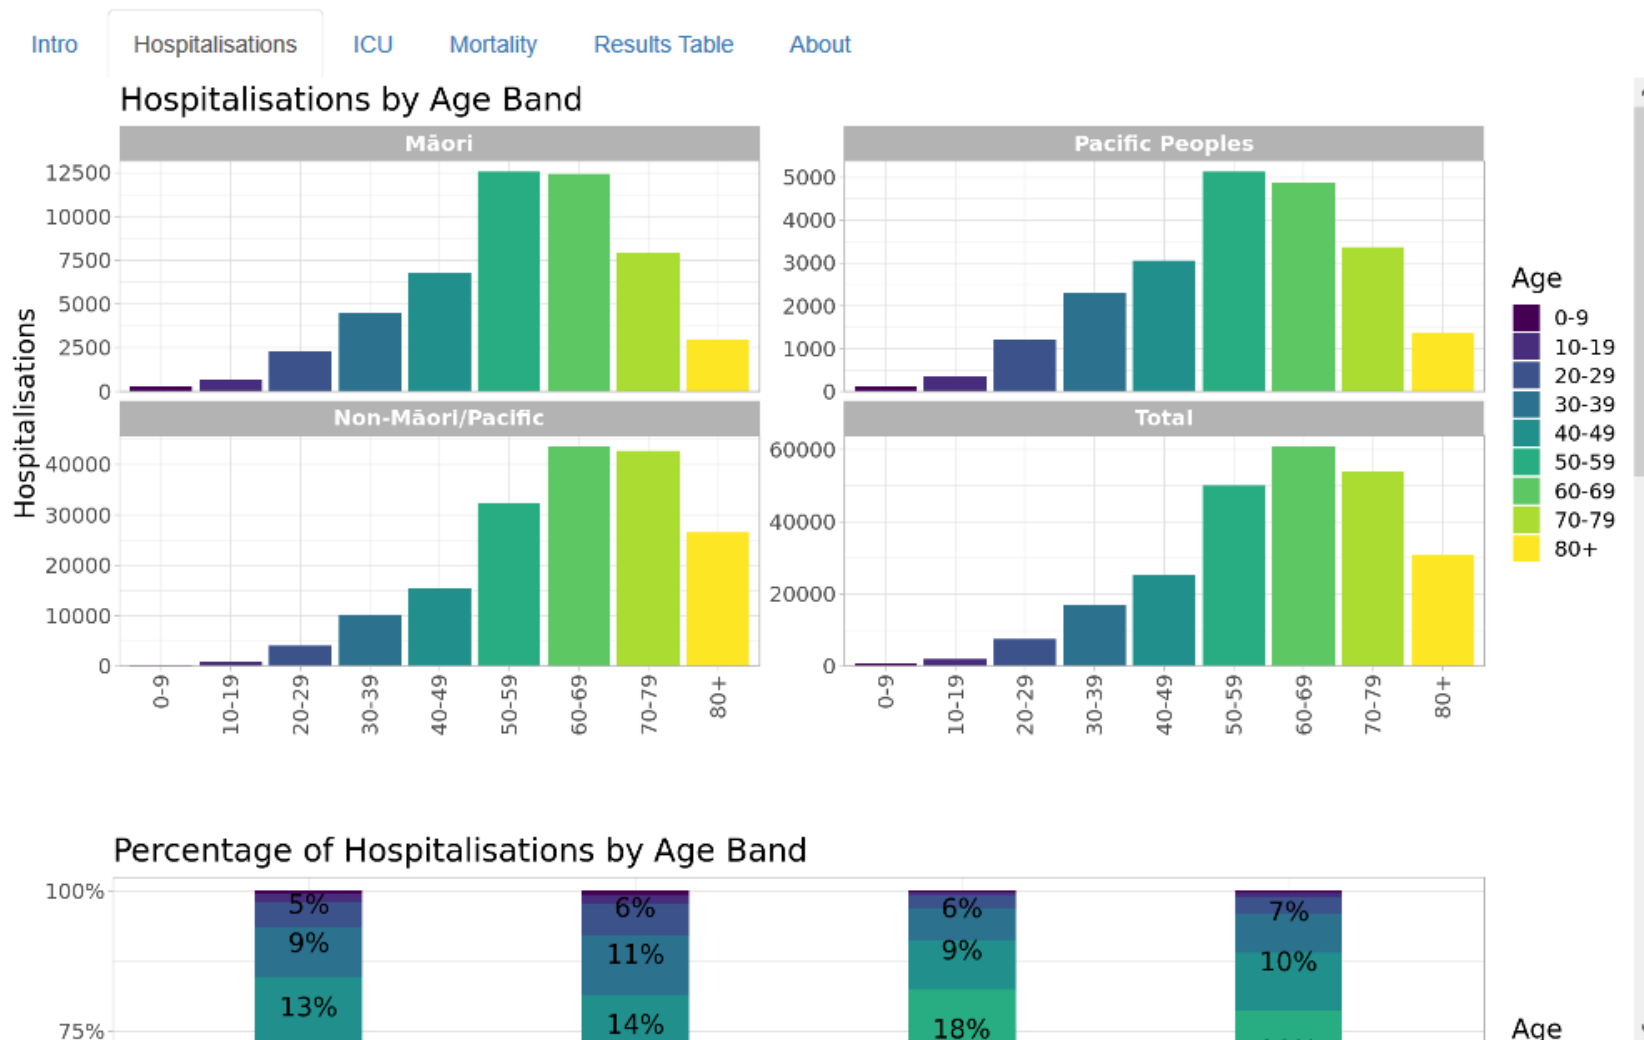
Intro Hospitalisations ICU Mortality Results Table About

Hospitalisations by Age Band

Māori

Pacific Peoples

Non-Māori/Pacific

Total

Hospitalisations

12500
10000
7500
5000
2500
0

5000
4000
3000
2000
1000
0

40000
30000
20000
10000
0

60000
40000
20000
0

0-9 10-19 20-29 30-39 40-49 50-59 60-69 70-79 80+

0-9 10-19 20-29 30-39 40-49 50-59 60-69 70-79 80+

Age
0-9
10-19
20-29
30-39
40-49
50-59
60-69
70-79
80+

Percentage of Hospitalisations by Age Band

100%
75%

5%
9%
13%

6%
11%
14%

6%
9%
18%

7%
10%

Age